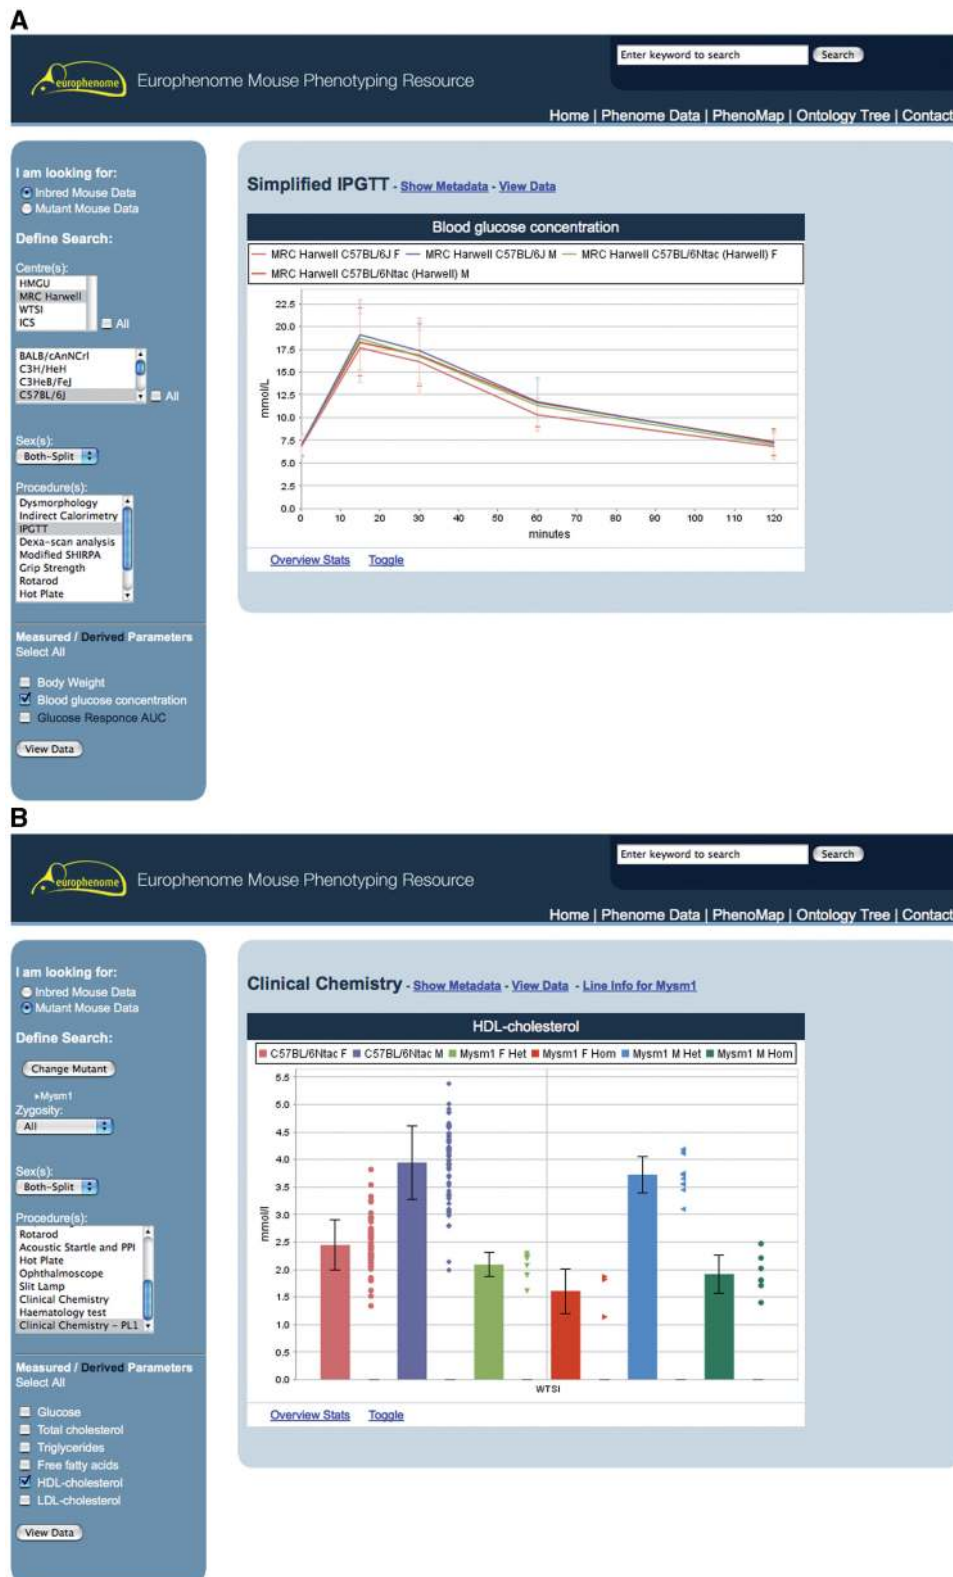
A

europhenome Europhenome Mouse Phenotyping Resource

Enter keyword to search Search

Home | Phenome Data | PhenoMap | Ontology Tree | Contact

I am looking for:
Inbred Mouse Data
Mutant Mouse Data

Define Search:

Centre(s):
HMGU
MRC Harwell
WTSI
ICS
All

BALB/cAnNCrl
C3H/HeH
C3HeB/FeJ
C57BL/6J
All

Sex(s):
Both-Split

Procedure(s):
Dysmorphology
Indirect Calorimetry
IPGTT
Dexa-scan analysis
Modified SHIRPA
Grip Strength
Rotarod
Hot Plate

Measured / Derived Parameters
Select All

Body Weight
Blood glucose concentration
Glucose Responce AUC

View Data

Simplified IPGTT - Show Metadata - View Data

Blood glucose concentration

MRC Harwell C57BL/6J F MRC Harwell C57BL/6J M MRC Harwell C57BL/6Ntac (Harwell) F MRC Harwell C57BL/6Ntac (Harwell) M

mmol/L
22.5 20.0 17.5 15.0 12.5 10.0 7.5 5.0 2.5 0.0
0 10 20 30 40 50 60 70 80 90 100 110 120
minutes

Overview Stats Toggle

B

europhenome Europhenome Mouse Phenotyping Resource

Enter keyword to search Search

Home | Phenome Data | PhenoMap | Ontology Tree | Contact

I am looking for:
Inbred Mouse Data
Mutant Mouse Data

Define Search:

Change Mutant

Mysm1
Zygosity:
All

Sex(s):
Both-Split

Procedure(s):
Rotarod
Acoustic Startle and PPI
Hot Plate
Ophthalmoscope
Slit Lamp
Clinical Chemistry
Haematology test
Clinical Chemistry - PL1

Measured / Derived Parameters
Select All

Glucose
Total cholesterol
Triglycerides
Free fatty acids
HDL-cholesterol
LDL-cholesterol

View Data

Clinical Chemistry - Show Metadata - View Data - Line Info for Mysm1

HDL-cholesterol

C57BL/6Ntac F C57BL/6Ntac M Mysm1 F Het Mysm1 F Hom Mysm1 M Het Mysm1 M Hom

mmol/l
5.5 5.0 4.5 4.0 3.5 3.0 2.5 2.0 1.5 1.0 0.5 0.0
WTSI

Overview Stats Toggle